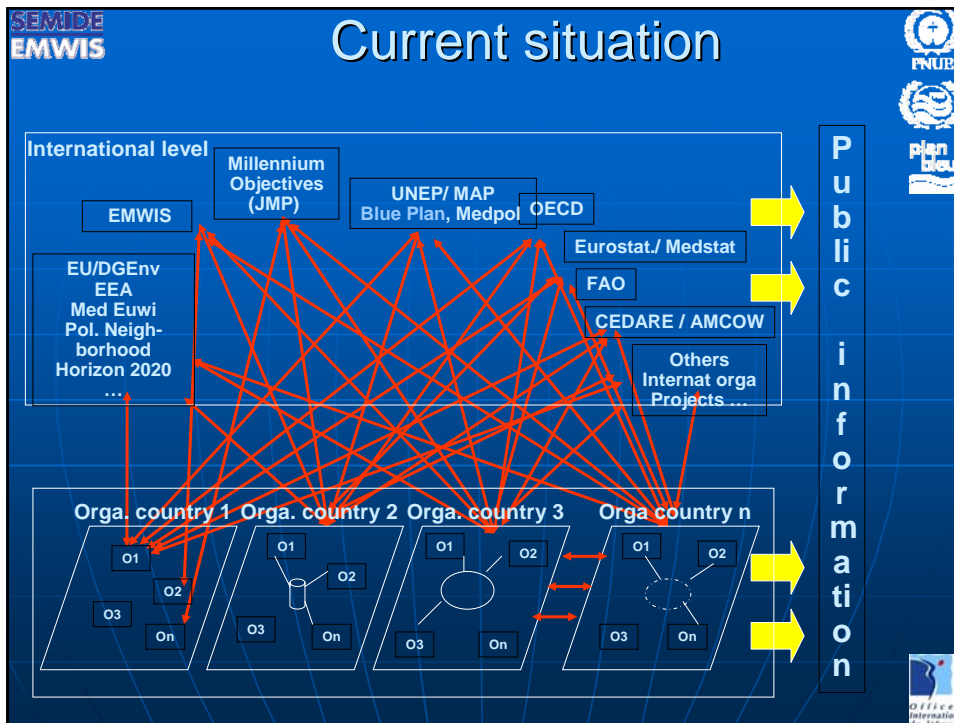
SEMIDE
EMWIS

Current situation

PNUE

plan bleu

International level

Millennium Objectives (JMP)

UNEP/ MAP Blue Plan, Medpol

OECD

EMWIS

Eurostat./ Medstat

EU/DGEnv EEA Med Euwi Pol. Neighborhood Horizon 2020 …

FAO

CEDARE / AMCOW

Others Internat orga Projects …

P u b li c i n f o r m a ti o n

Orga. country 1

Orga. country 2

Orga. country 3

Orga country n

O1
O2
O3
On

O1
O2
O3
On

O1
O2
O3
On

O1
O2
O3
On

Office Internatio